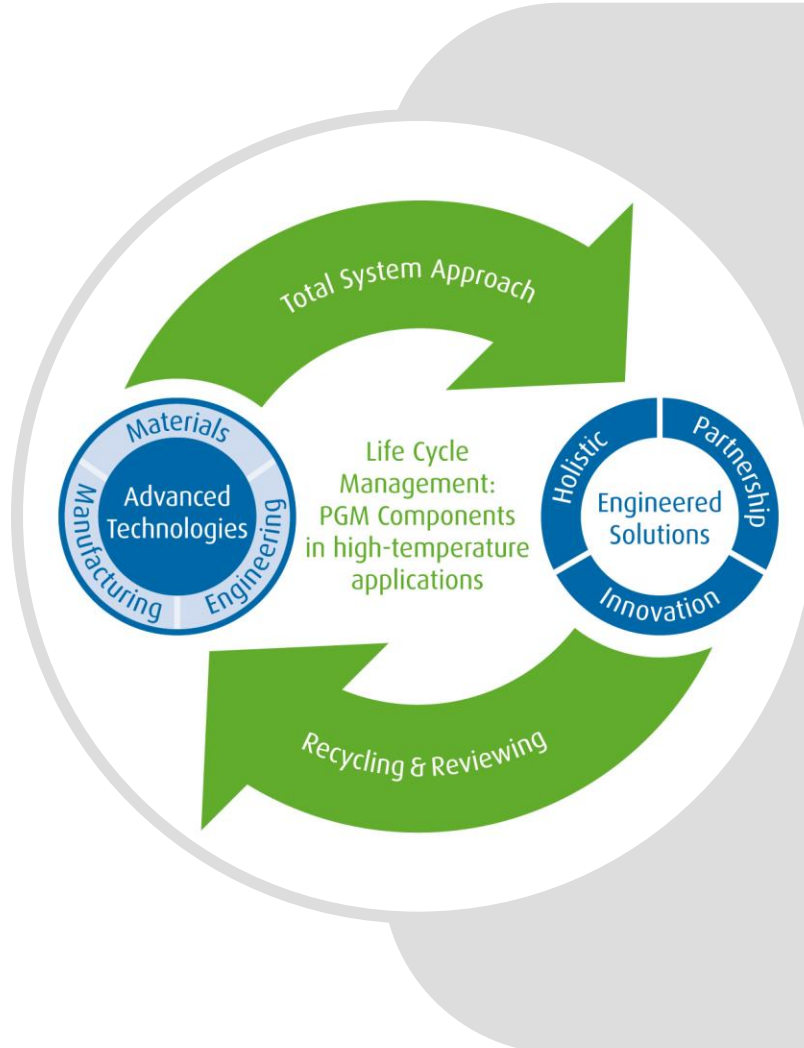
Total System Approach

Materials
Manufacturing
Engineering
Advanced Technologies

Life Cycle Management: PGM Components in high-temperature applications

Holistic
Partnership
Innovation
Engineered Solutions

Recycling & Reviewing